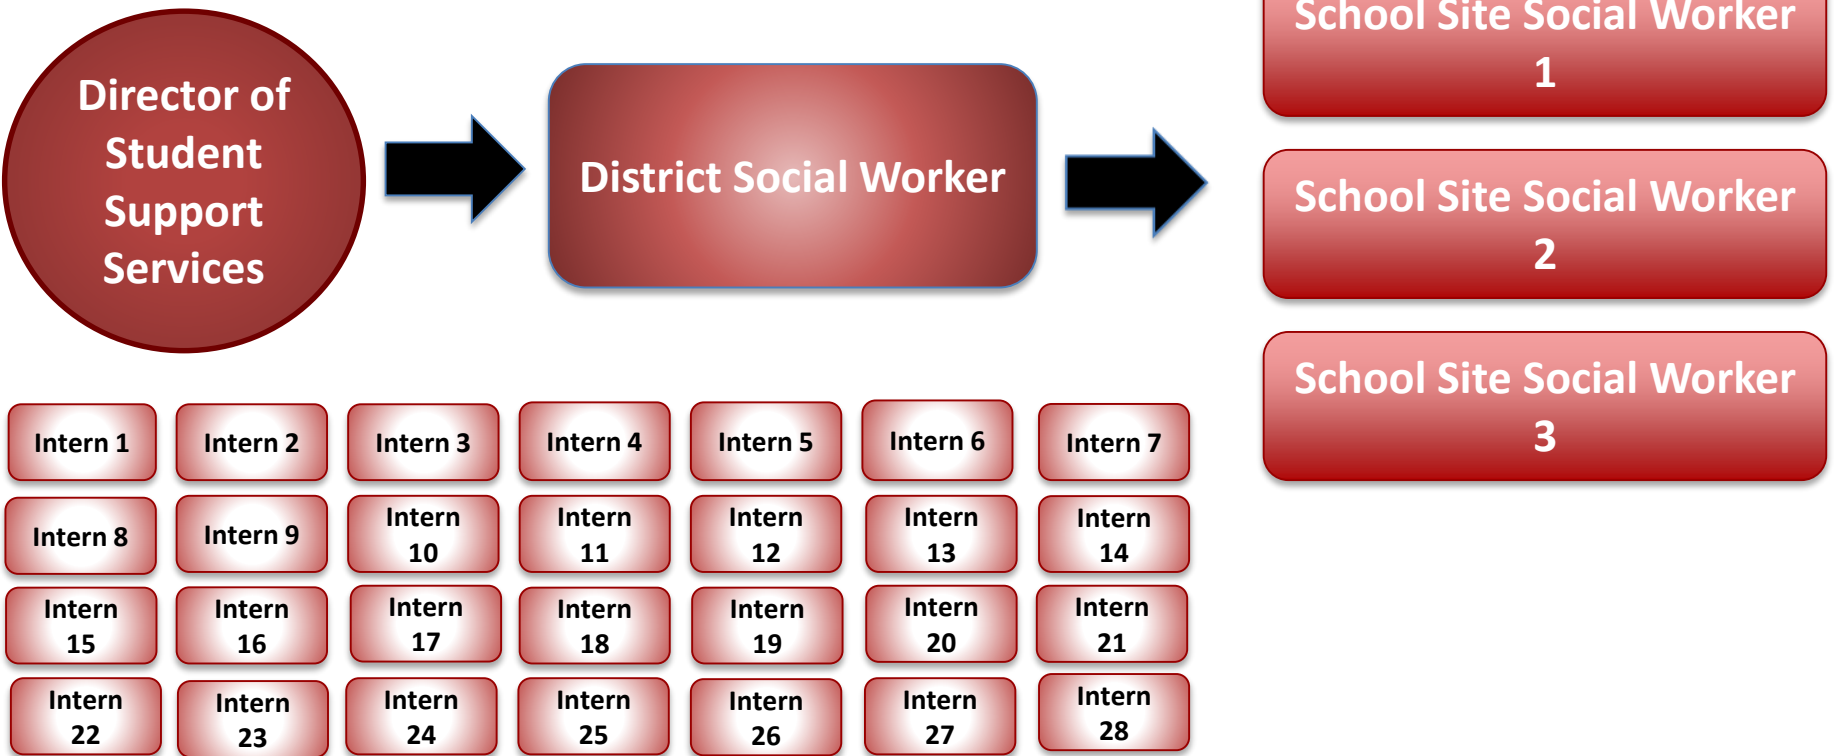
Director of Student Support Services

District Social Worker

School Site Social Worker 1

School Site Social Worker 2

School Site Social Worker 3

Intern 1
Intern 2
Intern 3
Intern 4
Intern 5
Intern 6
Intern 7
Intern 8
Intern 9
Intern 10
Intern 11
Intern 12
Intern 13
Intern 14
Intern 15
Intern 16
Intern 17
Intern 18
Intern 19
Intern 20
Intern 21
Intern 22
Intern 23
Intern 24
Intern 25
Intern 26
Intern 27
Intern 28